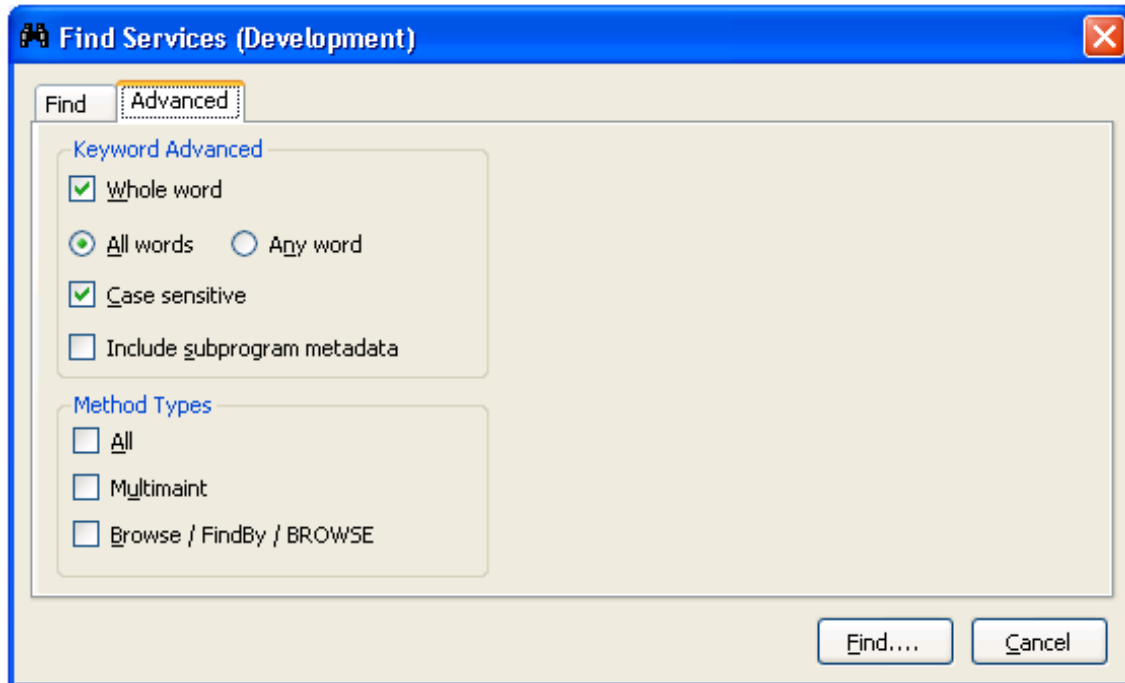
Find Services (Development)

Find
Advanced

Keyword Advanced
Whole word
All words
Any word
Case sensitive
Include subprogram metadata

Method Types
All
Multimaint
Browse / FindBy / BROWSE

Find....
Cancel